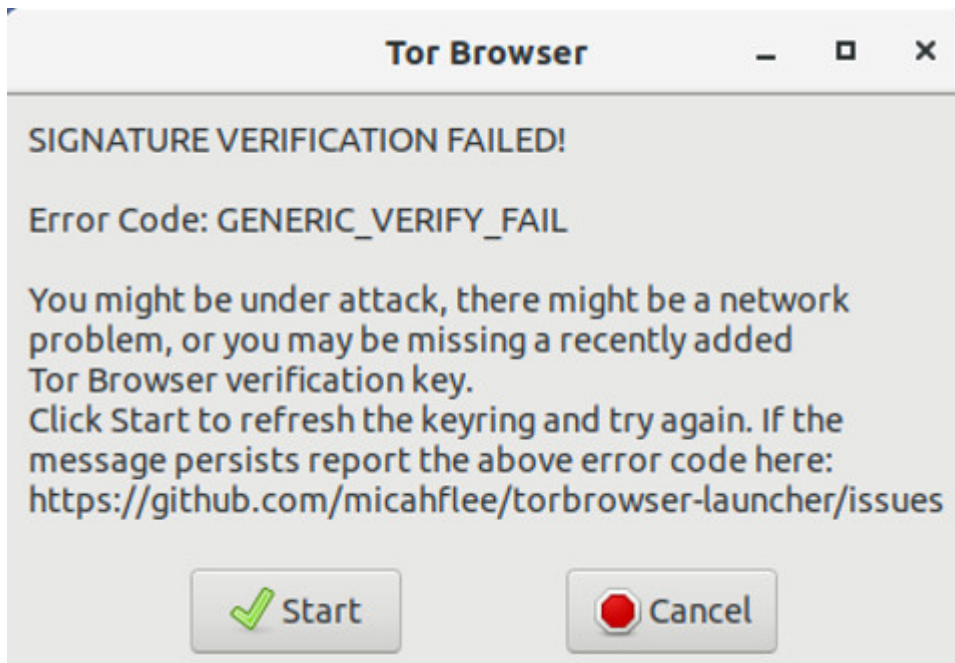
Tor Browser

SIGNATURE VERIFICATION FAILED!

Error Code: GENERIC_VERIFY_FAIL

You might be under attack, there might be a network problem, or you may be missing a recently added Tor Browser verification key.
Click Start to refresh the keyring and try again. If the message persists report the above error code here:
https://github.com/micahflee/torbrowser-launcher/issues

Start

Cancel